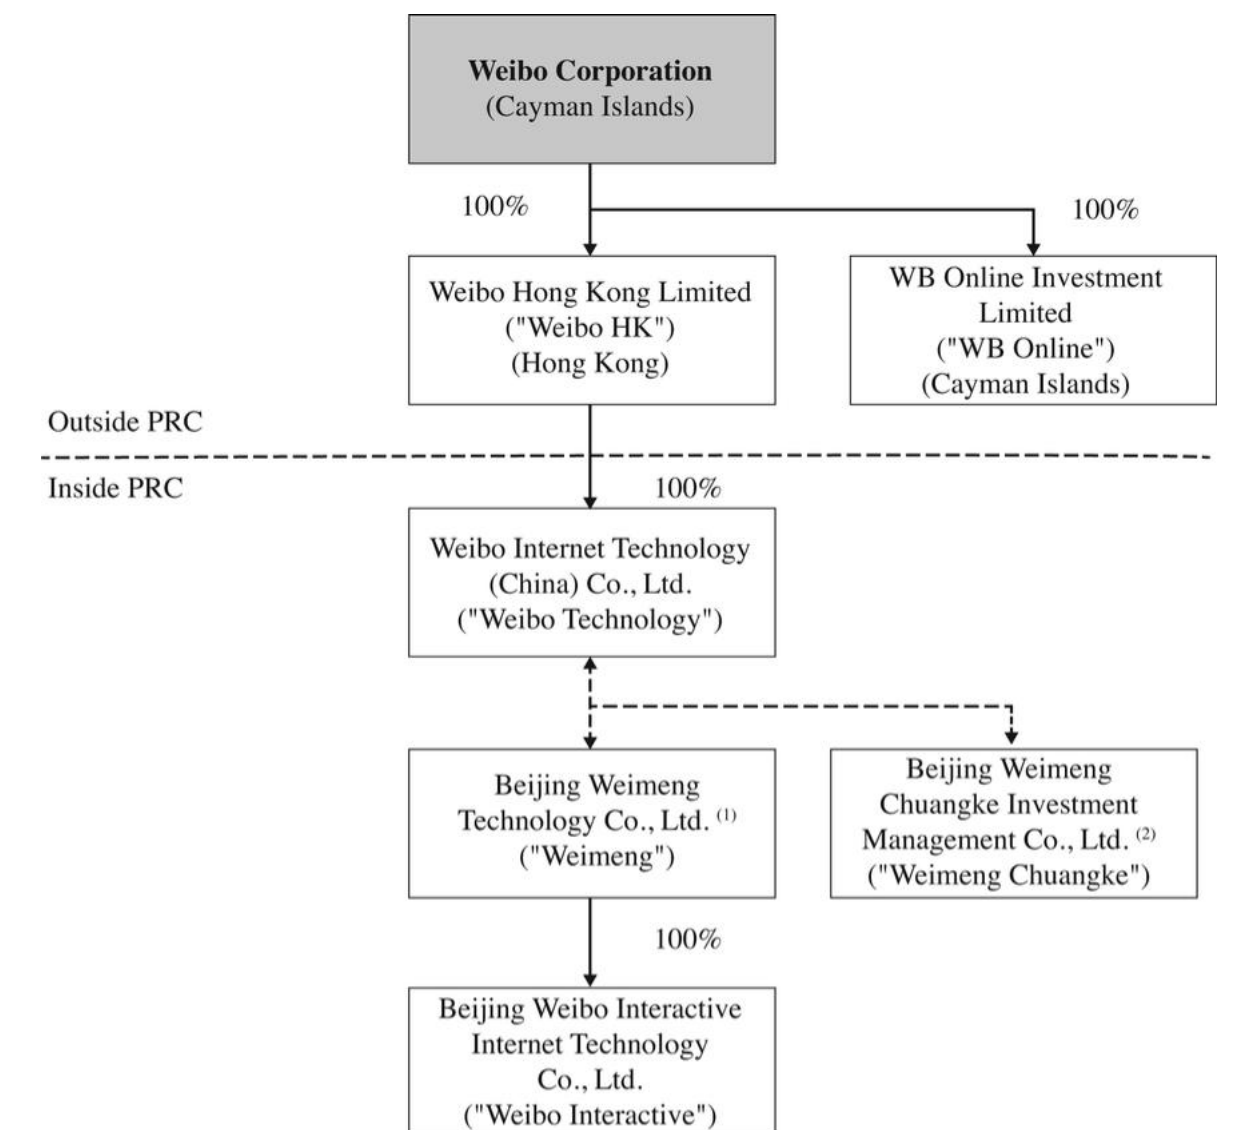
**Weibo Corporation**
(Cayman Islands)

100%

100%

Weibo Hong Kong Limited
("Weibo HK")
(Hong Kong)

WB Online Investment Limited
("WB Online")
(Cayman Islands)

Outside PRC

Inside PRC

100%

Weibo Internet Technology (China) Co., Ltd.
("Weibo Technology")

Beijing Weimeng Technology Co., Ltd. $^{(1)}$
("Weimeng")

Beijing Weimeng Chuangke Investment Management Co., Ltd. $^{(2)}$
("Weimeng Chuangke")

100%

Beijing Weibo Interactive Internet Technology Co., Ltd.
("Weibo Interactive")